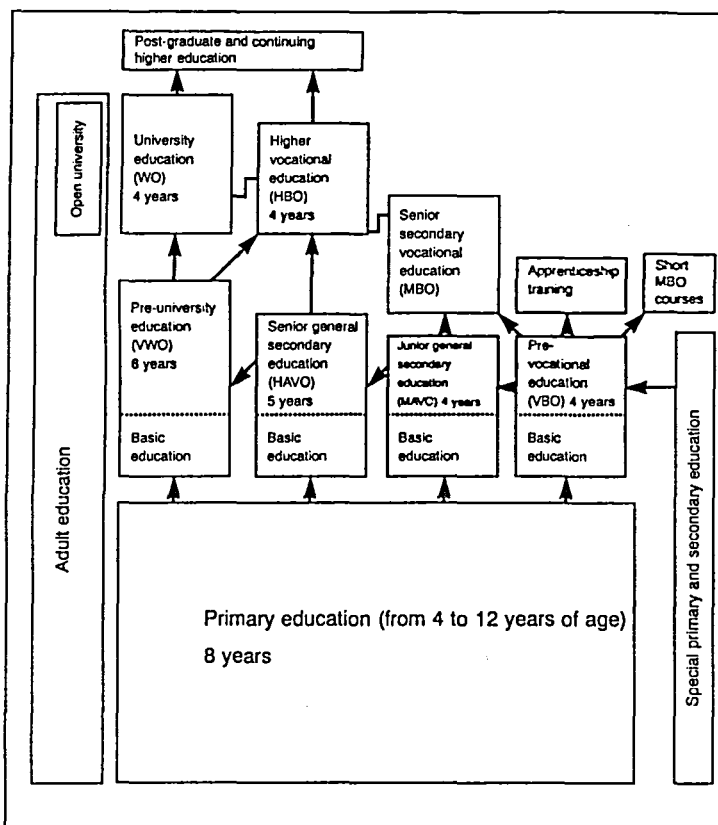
Post-graduate and continuing higher education

Open university

University education (WO) 4 years

Higher vocational education (HBO) 4 years

Senior secondary vocational education (MBO)

Apprenticeship training

Short MBO courses

Pre-university education (VWO) 6 years

Basic education

Senior general secondary education (HAVO) 5 years

Basic education

Junior general secondary education (MAVO) 4 years

Basic education

Pre-vocational education (VBO) 4 years

Basic education

Adult education

Primary education (from 4 to 12 years of age) 8 years

Special primary and secondary education